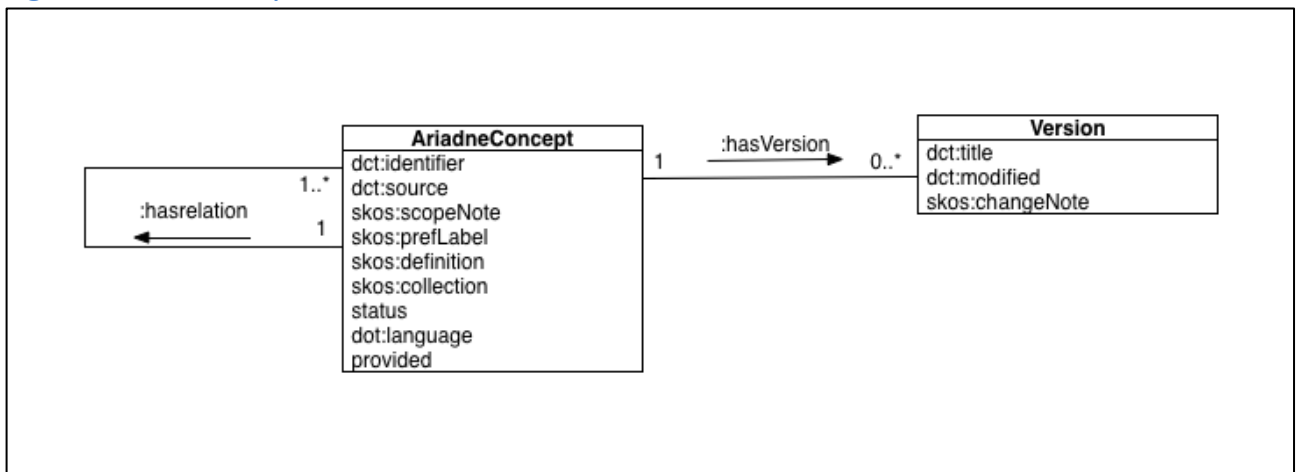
:hasrelation

1..*

1

AriadneConcept
dct:identifier
dct:source
skos:scopeNote
skos:prefLabel
skos:definition
skos:collection
status
dot:language
provided

1

:hasVersion

0..*

Version
dct:title
dct:modified
skos:changeNote